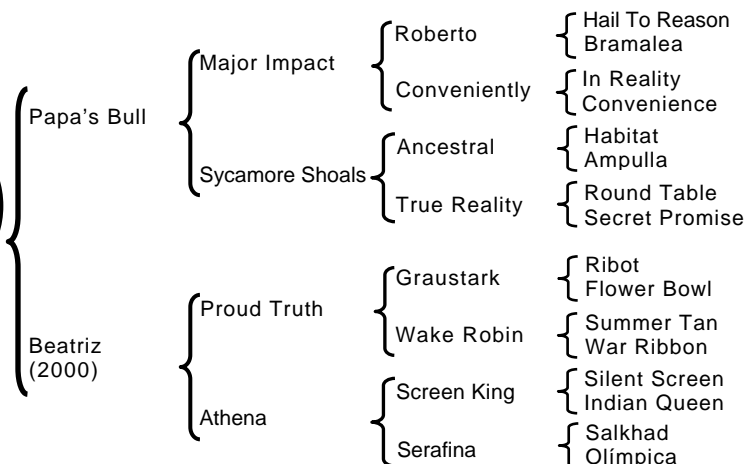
Papa's Bull
Major Impact
Roberto
Hail To Reason
Bramalea
Conveniently
In Reality
Convenience
Sycamore Shoals
Ancestral
Habitat
Ampulla
True Reality
Round Table
Secret Promise

Beatriz (2000)
Proud Truth
Graustark
Ribot
Flower Bowl
Wake Robin
Summer Tan
War Ribbon
Athena
Screen King
Silent Screen
Indian Queen
Serafina
Salkhad
Olímpica